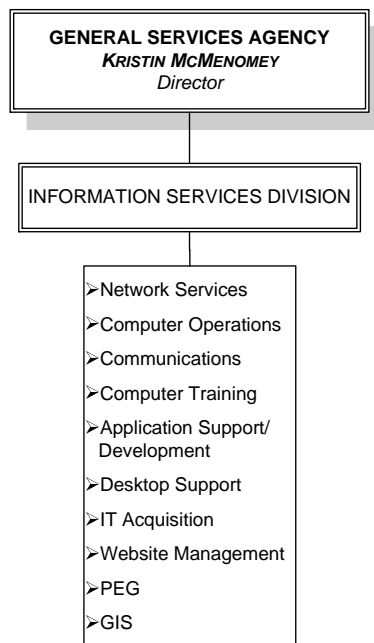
GENERAL SERVICES AGENCY
KRISTIN MCMENOMEY
Director

INFORMATION SERVICES DIVISION

➢Network Services
➢Computer Operations
➢Communications
➢Computer Training
➢Application Support/ Development
➢Desktop Support
➢IT Acquisition
➢Website Management
➢PEG
➢GIS